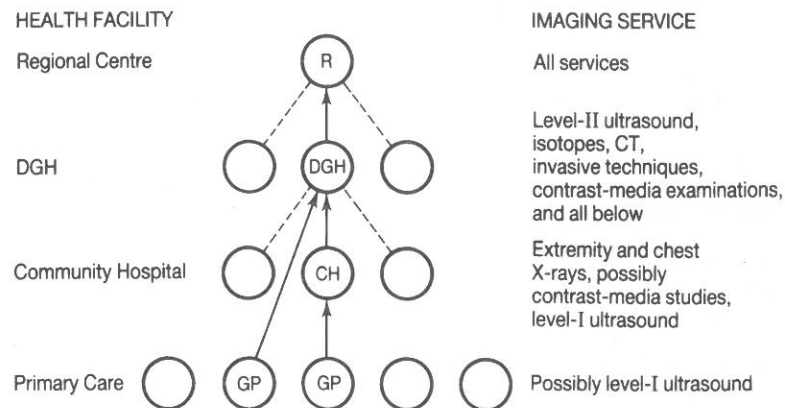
HEALTH FACILITY

IMAGING SERVICE

Regional Centre

R

All services

DGH

DGH

Level-II ultrasound, isotopes, CT, invasive techniques, contrast-media examinations, and all below

Community Hospital

CH

Extremity and chest X-rays, possibly contrast-media studies, level-I ultrasound

Primary Care

GP

GP

Possibly level-I ultrasound